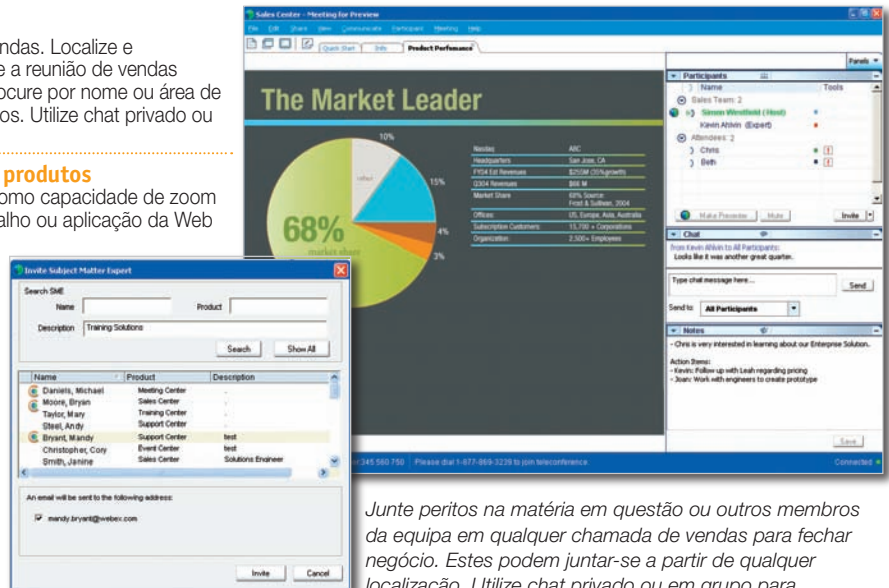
ndas. Localize e
e a reunião de vendas
ocure por nome ou área de
os. Utilize chat privado ou

produtos
omo capacidade de zoom
alho ou aplicação da Web

Sales Center - Meeting for Preview

File Edit Share View Communicate Participant Meeting Help

Quick Start Info Product Performance

Panels

The Market Leader

10%

15%

4%

3%

68%

market share

| Nasdaq | ABC |
|---|---|
| Headquarters | San Jose, CA |
| FY04 Est Revenues | $250M (35% growth) |
| Q304 Revenues | $66 M |
| Market Share | 68% Source: Frost & Sullivan, 2004 |
| Offices | US, Europe, Asia, Australia |
| Subscription Customers | 15,700 + Corporations |
| Organization | 2,500+ Employees |

Participants

Name Tools

Sales Team: 2

Steven Westfield (Host)

Kevin Ahlvin (Expert)

Attendees: 2

Chris

Beth

Make Presenter Mute Invite

Chat

from Kevin Ahlvin to All Participants:
Looks like it was another great quarter.

Type chat message here...

Send

Send to: All Participants

Notes

- Chris is very interested in learning about our Enterprise Solution.

Action Items:
- Kevin: Follow up with Leah regarding pricing
- Joan: Work with engineers to create prototype

Save

345 560 750 Please dial 1-877-869-3239 to join teleconference. Connected

Invite Subject Matter Expert

Search SME

Name Product

Description Training Solutions

Search Show All

| Name | Product | Description |
|---|---|---|
| Daniels, Michael | Meeting Center | . |
| Moore, Bryan | Sales Center | . |
| Taylor, Mary | Training Center | . |
| Steel, Andy | Support Center | . |
| Bryant, Mandy | Support Center | test |
| Christopher, Cory | Event Center | test |
| Smith, Janine | Sales Center | Solutions Engineer |

An email will be sent to the following address:

mandy.bryant@webex.com

Invite Cancel

Junte peritos na matéria em questão ou outros membros da equipa em qualquer chamada de vendas para fechar negócio. Estes podem juntar-se a partir de qualquer localização. Utilize chat privado ou em grupo para